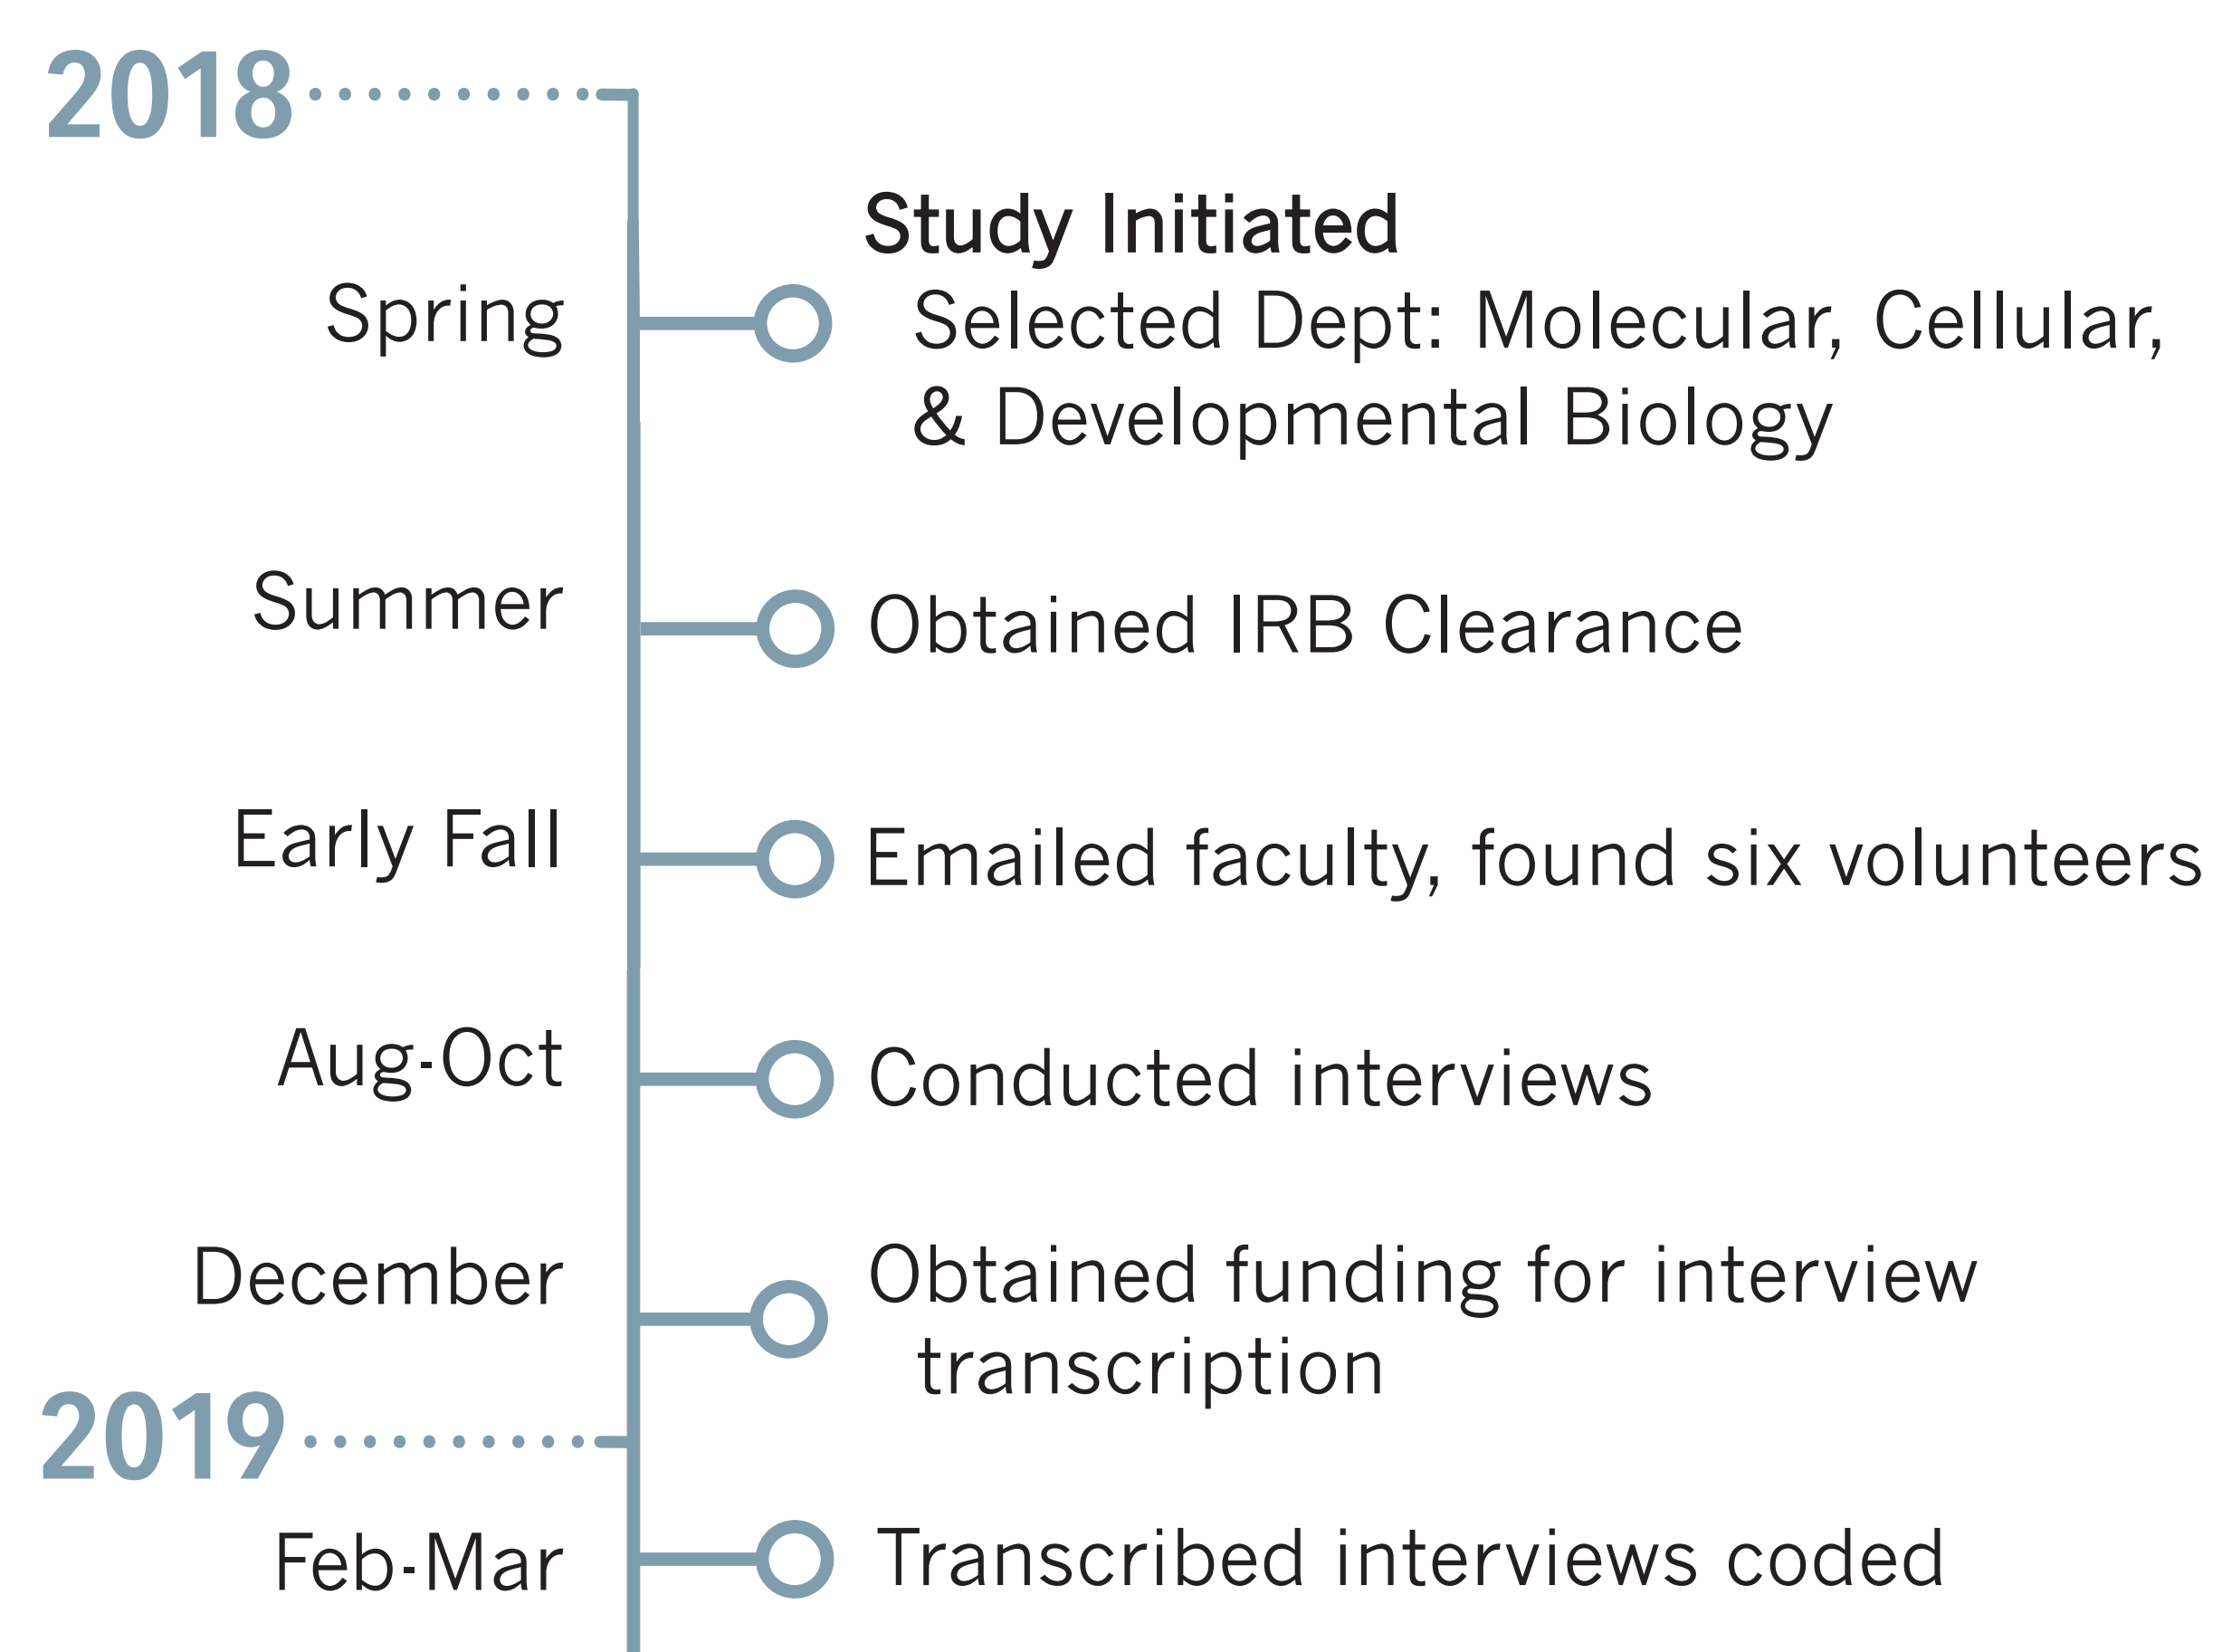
2018

Study Initiated

Spring

Selected Dept: Molecular, Cellular, & Developmental Biology

Summer

Obtained IRB Clearance

Early Fall

Emailed faculty, found six volunteers

Aug-Oct

Conducted interviews

December

Obtained funding for interview transcription

2019

Feb-Mar

Transcribed interviews coded